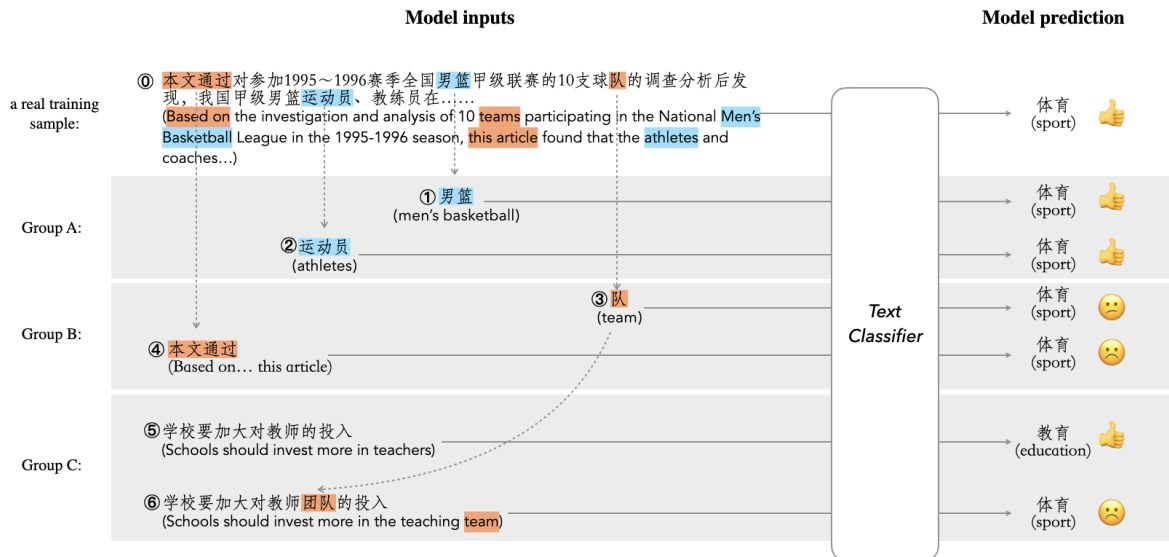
Model inputs

Model prediction

a real training sample:

⓪ 本文通过对参加1995～1996赛季全国男篮甲级联赛的10支球队的调查分析后发现，我国甲级男篮运动员、教练员在……
(Based on the investigation and analysis of 10 teams participating in the National Men's Basketball League in the 1995-1996 season, this article found that the athletes and coaches…)

体育
(sport)

Group A:

① 男篮
(men's basketball)

体育
(sport)

② 运动员
(athletes)

体育
(sport)

Group B:

③ 队
(team)

体育
(sport)

④ 本文通过
(Based on… this article)

体育
(sport)

Text Classifier

Group C:

⑤ 学校要加大对教师的投入
(Schools should invest more in teachers)

教育
(education)

⑥ 学校要加大对教师团队的投入
(Schools should invest more in the teaching team)

体育
(sport)